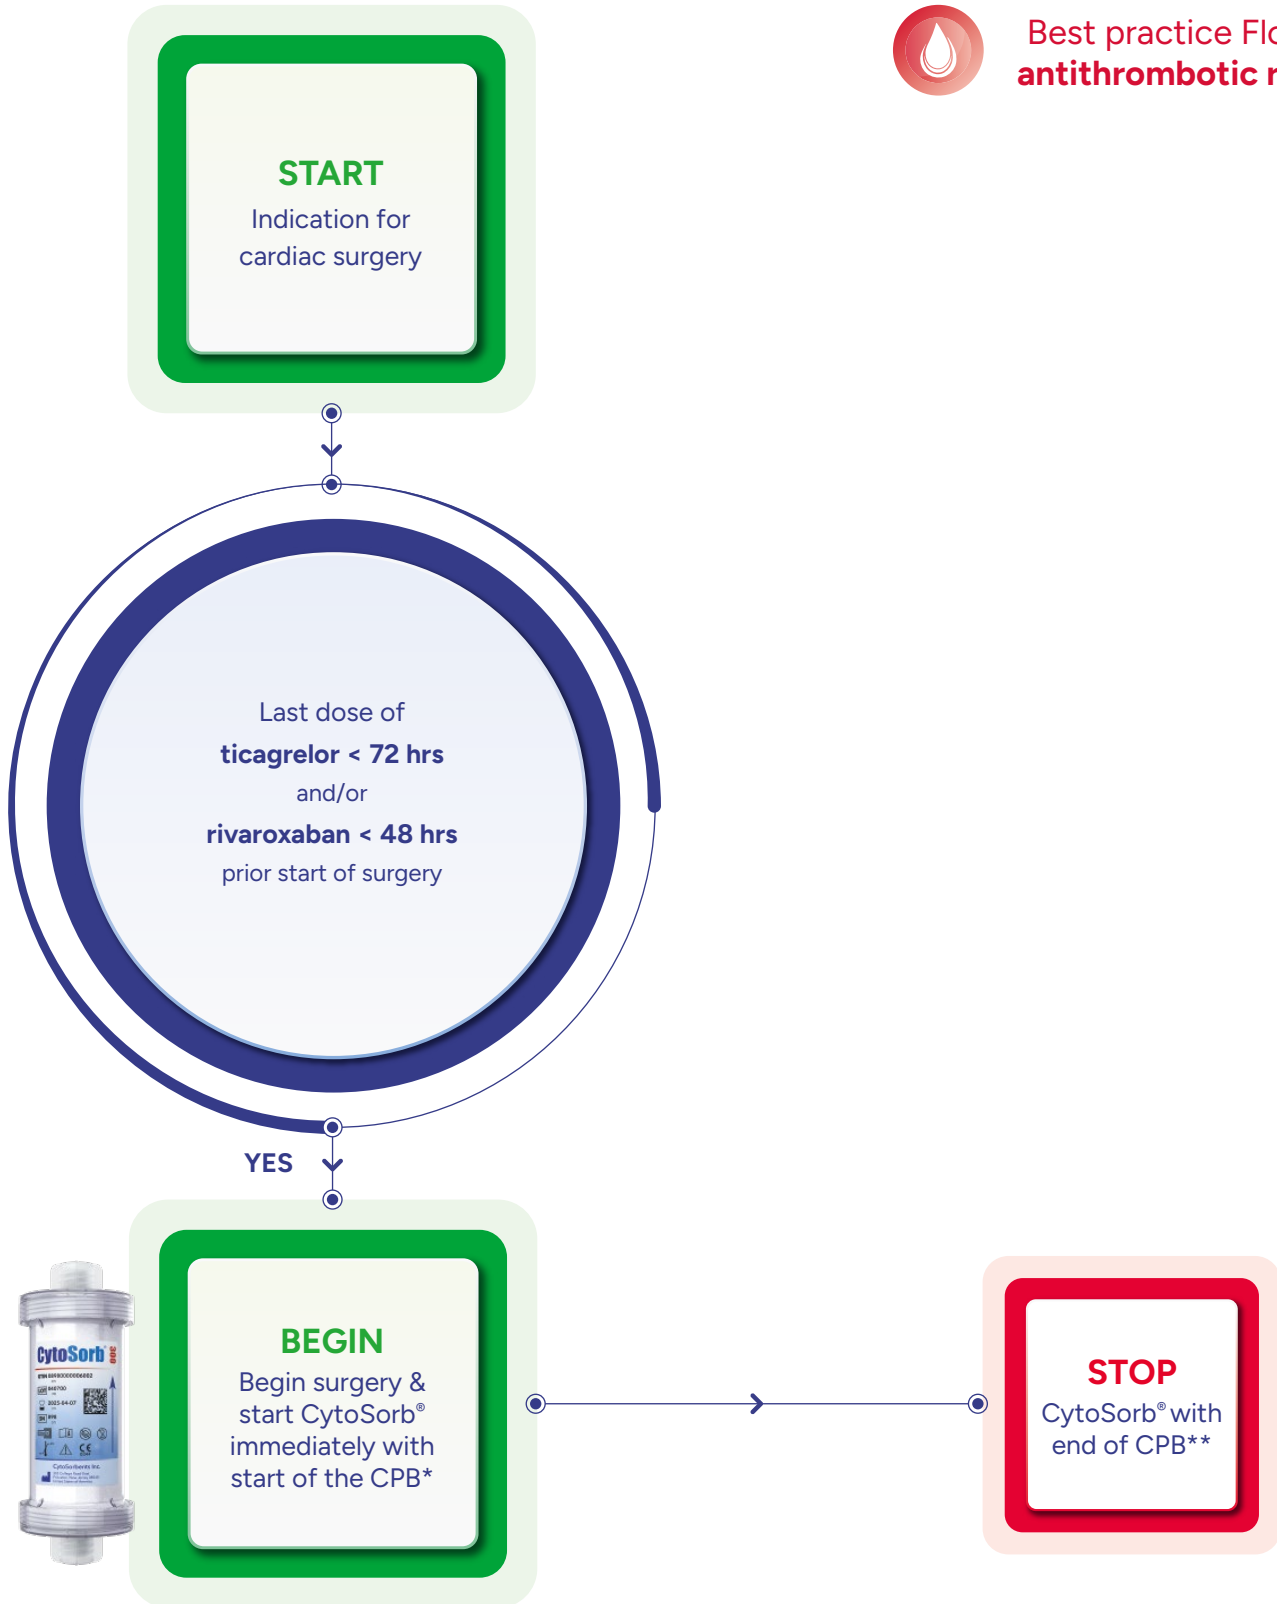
Best practice Flo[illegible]
antithrombotic r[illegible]

START
Indication for cardiac surgery

Last dose of
ticagrelor < 72 hrs
and/or
rivaroxaban < 48 hrs
prior start of surgery

YES

CytoSorb 300

BEGIN
Begin surgery & start CytoSorb® immediately with start of the CPB*

STOP
CytoSorb® with end of CPB**